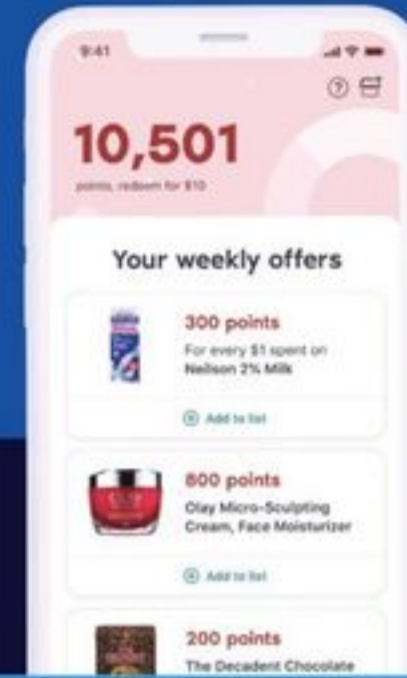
9:41

10,501

points, redeem for $10

Your weekly offers

300 points

For every $1 spent on Neilson 2% Milk

Add to list

800 points

Olay Micro-Sculpting Cream, Face Moisturizer

Add to list

200 points

The Decadent Chocolate